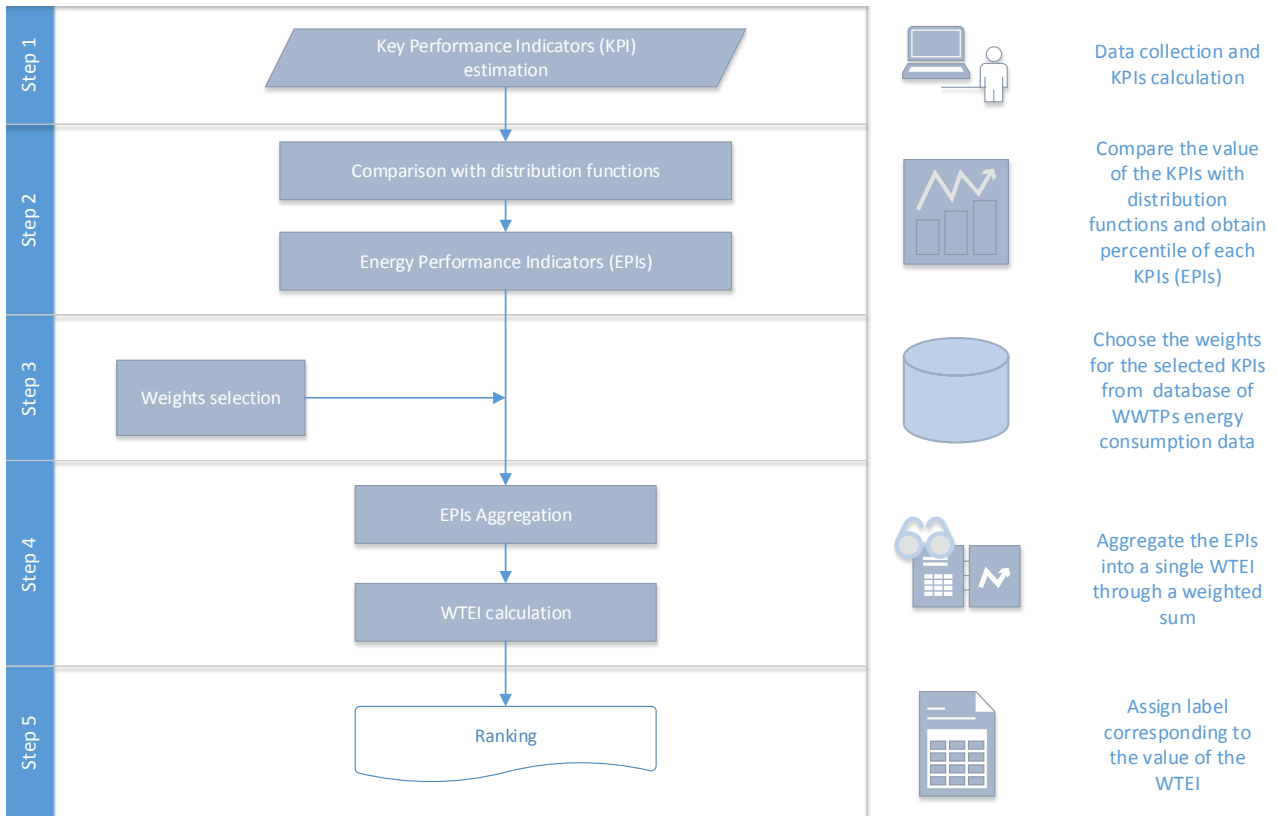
Step 1

Key Performance Indicators (KPI) estimation

Data collection and KPIs calculation

Step 2

Comparison with distribution functions

Energy Performance Indicators (EPIs)

Compare the value of the KPIs with distribution functions and obtain percentile of each KPIs (EPIs)

Step 3

Weights selection

Choose the weights for the selected KPIs from database of WWTPs energy consumption data

Step 4

EPIs Aggregation

WTEI calculation

Aggregate the EPIs into a single WTEI through a weighted sum

Step 5

Ranking

Assign label corresponding to the value of the WTEI